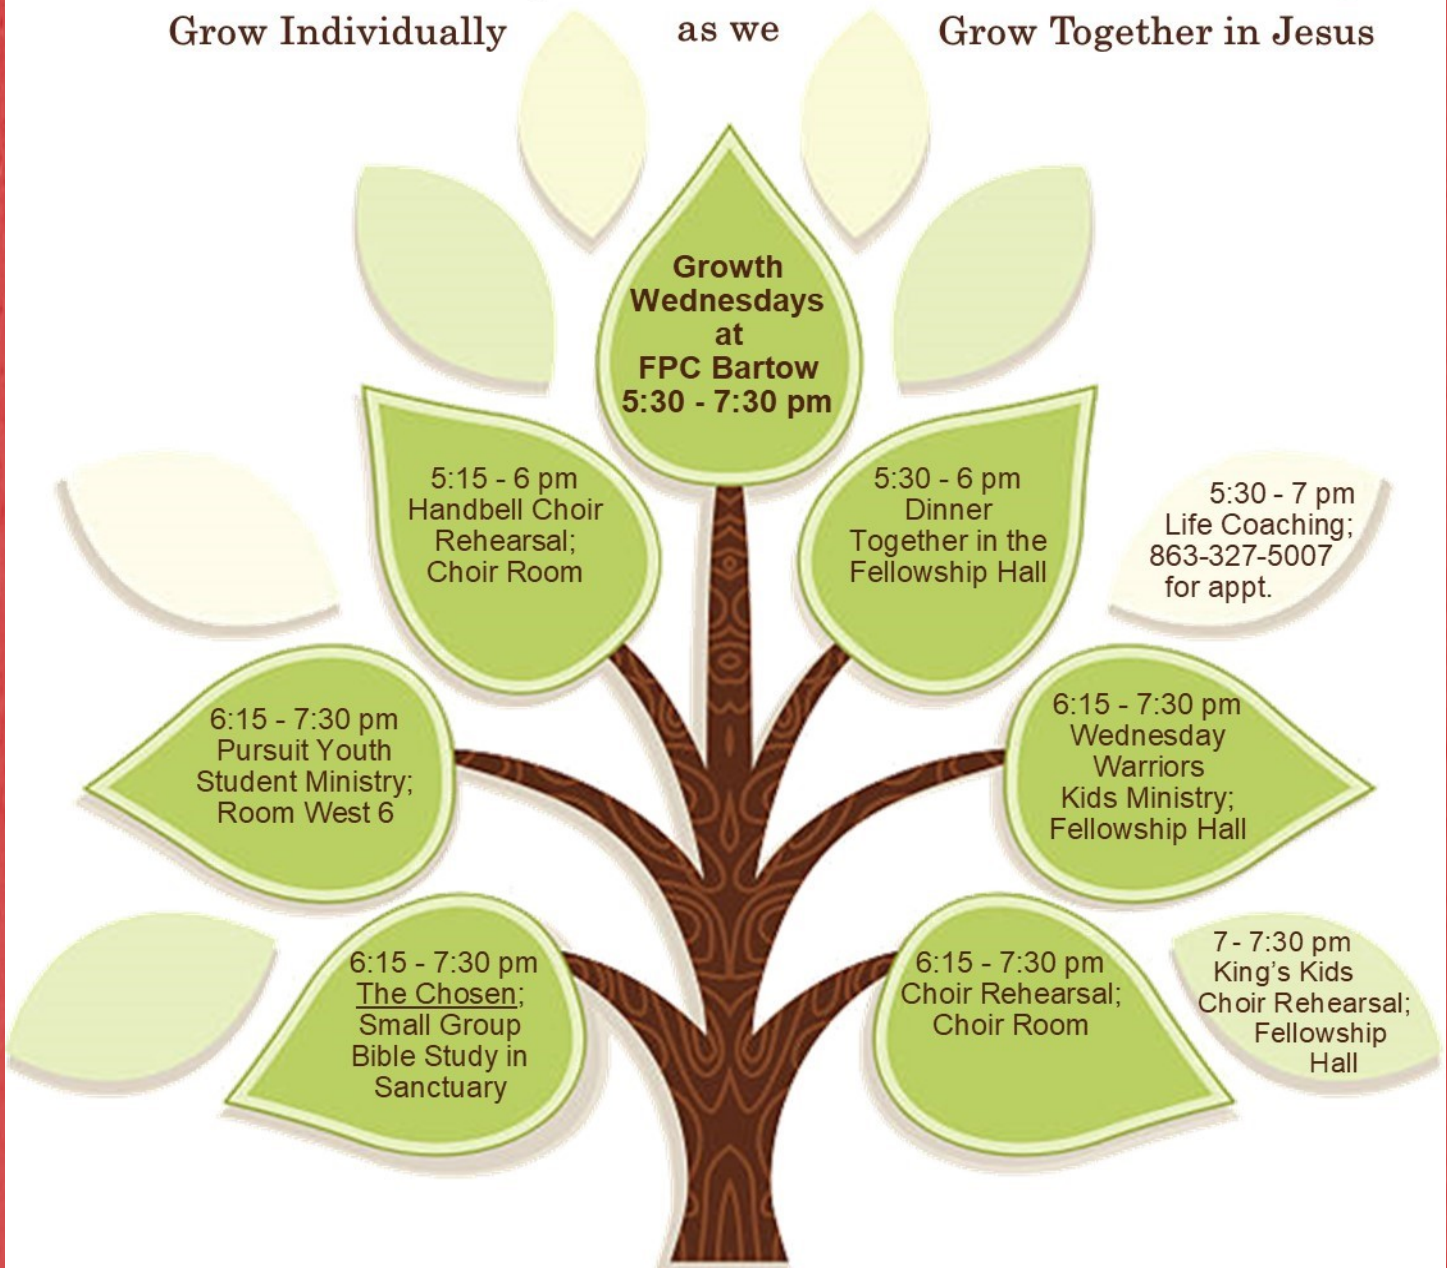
Grow Individually as we Grow Together in Jesus

Growth Wednesdays at FPC Bartow 5:30 - 7:30 pm

5:15 - 6 pm Handbell Choir Rehearsal; Choir Room

5:30 - 6 pm Dinner Together in the Fellowship Hall

5:30 - 7 pm Life Coaching; 863-327-5007 for appt.

6:15 - 7:30 pm Pursuit Youth Student Ministry; Room West 6

6:15 - 7:30 pm Wednesday Warriors Kids Ministry; Fellowship Hall

6:15 - 7:30 pm The Chosen; Small Group Bible Study in Sanctuary

6:15 - 7:30 pm Choir Rehearsal; Choir Room

7 - 7:30 pm King's Kids Choir Rehearsal; Fellowship Hall